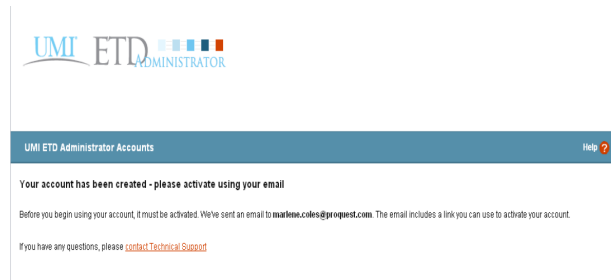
UMI ETD ADMINISTRATOR

UMI ETD Administrator Accounts

Help ?

Your account has been created - please activate using your email

Before you begin using your account, it must be activated. We've sent an email to marlene.coles@proquest.com. The email includes a link you can use to activate your account.

If you have any questions, please contact Technical Support